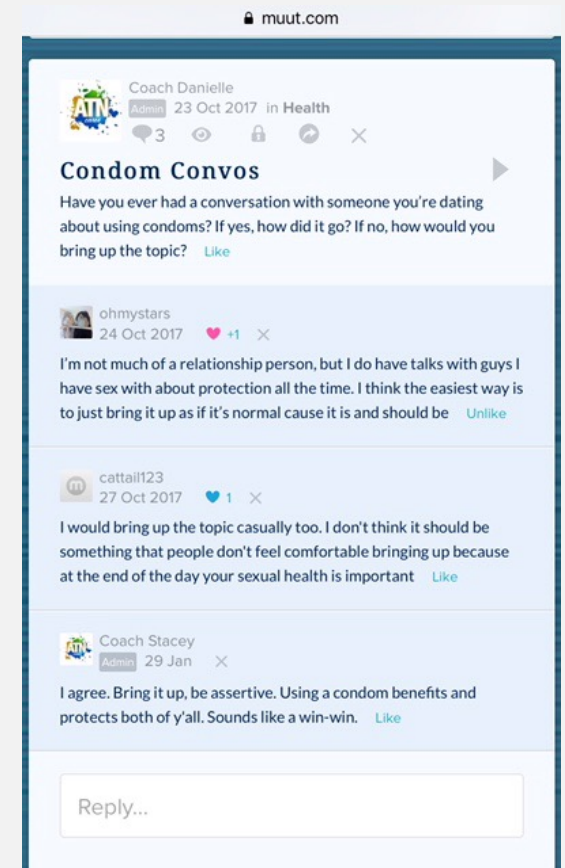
muut.com

ATN
Coach Danielle
Admin 23 Oct 2017 in Health
3

Condom Convos
Have you ever had a conversation with someone you're dating about using condoms? If yes, how did it go? If no, how would you bring up the topic? Like

ohmystars
24 Oct 2017 +1
I'm not much of a relationship person, but I do have talks with guys I have sex with about protection all the time. I think the easiest way is to just bring it up as if it's normal cause it is and should be Unlike

cattail123
27 Oct 2017 1
I would bring up the topic casually too. I don't think it should be something that people don't feel comfortable bringing up because at the end of the day your sexual health is important Like

Coach Stacey
Admin 29 Jan
I agree. Bring it up, be assertive. Using a condom benefits and protects both of y'all. Sounds like a win-win. Like

Reply...